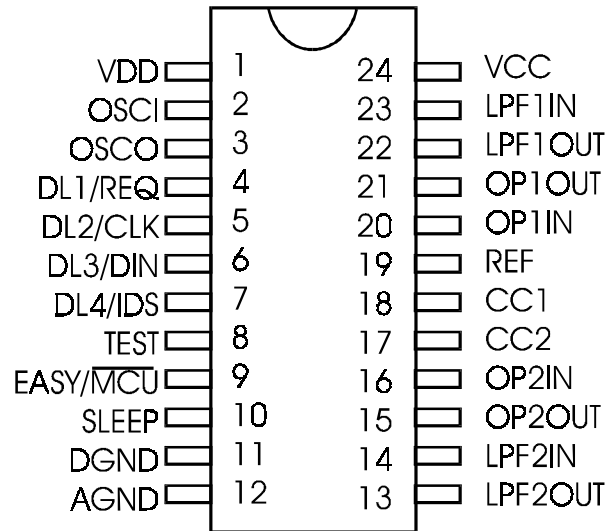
VDD 1
OSCI 2
OSCO 3
DL1/REQ 4
DL2/CLK 5
DL3/DIN 6
DL4/IDS 7
TEST 8
EASY/$\overline{MCU}$ 9
SLEEP 10
DGND 11
AGND 12

24 VCC
23 LPF1IN
22 LPF1OUT
21 OP1OUT
20 OP1IN
19 REF
18 CC1
17 CC2
16 OP2IN
15 OP2OUT
14 LPF2IN
13 LPF2OUT